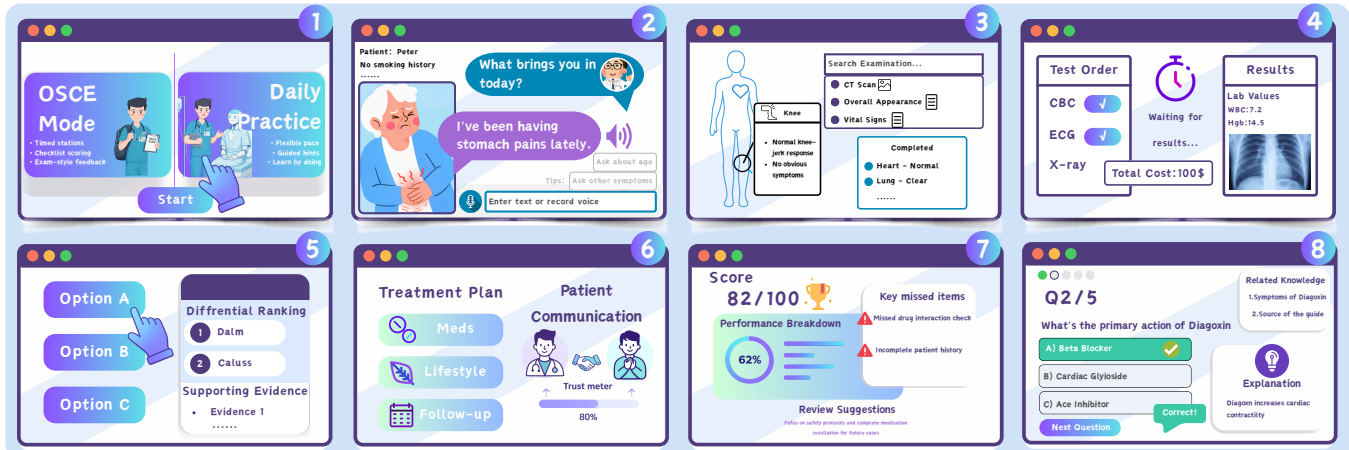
1

OSCE Mode

• Timed stations
• Checklist scoring
• Exam-style feedback

Daily Practice

• Flexible pace
• Guided hints
• Learn by doing

Start

2

Patient: Peter
No smoking history
......

What brings you in today?

I've been having stomach pains lately.

Ask about age

Tips: Ask other symptoms

Enter text or record voice

3

Search Examination...

CT Scan

Overall Appearance

Vital Signs

Knee

• Normal knee-jerk response
• No obvious symptoms

Completed

Heart - Normal

Lung - Clear

......

4

Test Order

CBC

ECG

X-ray

Waiting for results...

Results

Lab Values
WBC:7.2
Hgb:14.5

Total Cost:100$

5

Option A

Option B

Option C

Diffrential Ranking

1 Dalm

2 Caluss

Supporting Evidence

• Evidence 1
......

6

Treatment Plan

Meds

Lifestyle

Follow-up

Patient Communication

Trust meter

80%

7

Score

82/100

Key missed items

Missed drug interaction check

Incomplete patient history

Performance Breakdown

62%

Review Suggestions

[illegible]

8

Q2/5

Related Knowledge

1.Symptoms of Diagoxin

2.Source of the guide

What's the primary action of Diagoxin

A) Beta Blocker

B) Cardiac Glyioside

C) Ace Inhibitor

Correct!

Explanation

Diagoxn increases cardiac contractility

Next Question